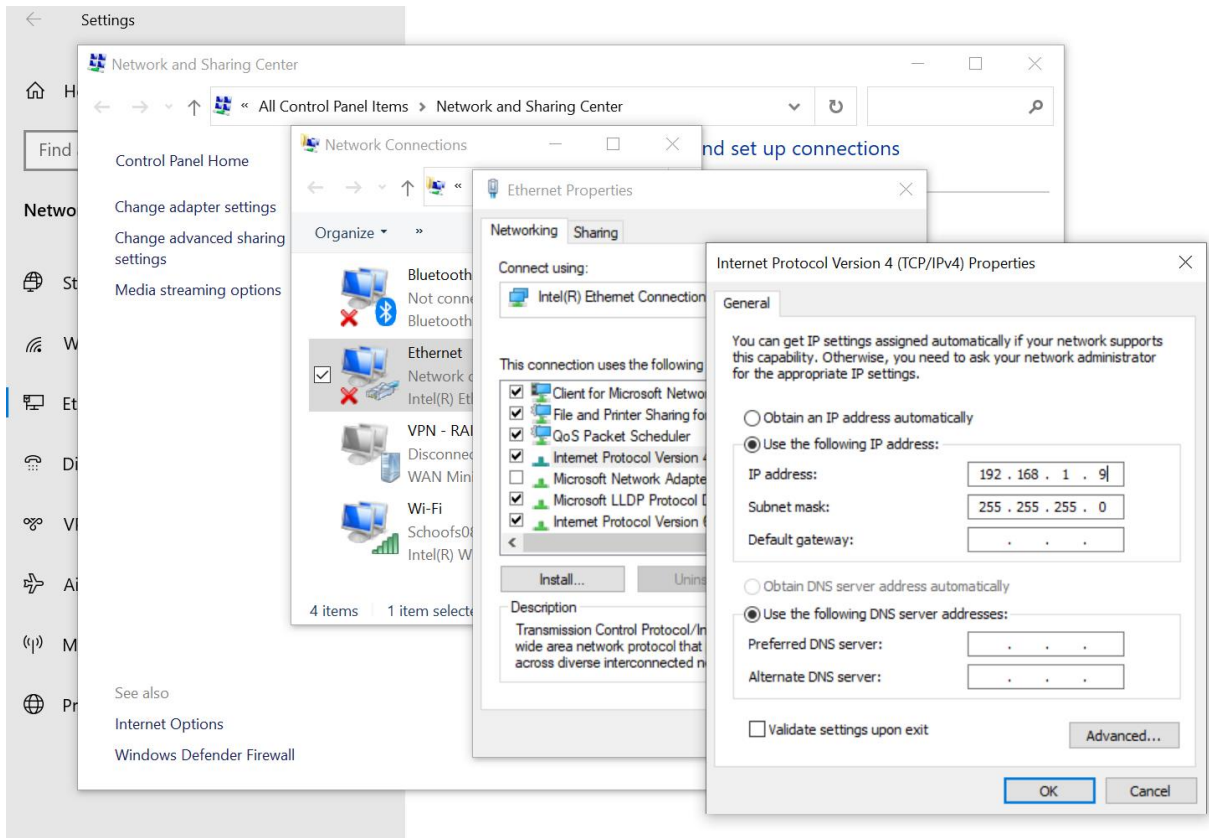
Settings

H

Find

Netwo

St

W

Et

Di

VI

Ai

M

Pr

Network and Sharing Center

« All Control Panel Items > Network and Sharing Center

Control Panel Home

Change adapter settings

Change advanced sharing settings

Media streaming options

nd set up connections

See also

Internet Options

Windows Defender Firewall

Network Connections

Organize ▾ »

Bluetooth
Not conn
Bluetooth

Ethernet
Network c
Intel(R) Et

VPN - RAI
Disconnec
WAN Min

Wi-Fi
Schoofs0
Intel(R) W

4 items 1 item selecte

Ethernet Properties

Networking Sharing

Connect using:

Intel(R) Ethernet Connection

This connection uses the following

Client for Microsoft Netwo
File and Printer Sharing fo
QoS Packet Scheduler
Internet Protocol Version 4
Microsoft Network Adapte
Microsoft LLDP Protocol D
Internet Protocol Version 6

Install... Unins

Description
Transmission Control Protocol/In wide area network protocol that across diverse interconnected n

Internet Protocol Version 4 (TCP/IPv4) Properties

General

You can get IP settings assigned automatically if your network supports this capability. Otherwise, you need to ask your network administrator for the appropriate IP settings.

Obtain an IP address automatically
Use the following IP address:

IP address: 192 . 168 . 1 . 9
Subnet mask: 255 . 255 . 255 . 0
Default gateway: . . .

Obtain DNS server address automatically
Use the following DNS server addresses:

Preferred DNS server: . . .
Alternate DNS server: . . .

Validate settings upon exit

Advanced...

OK Cancel